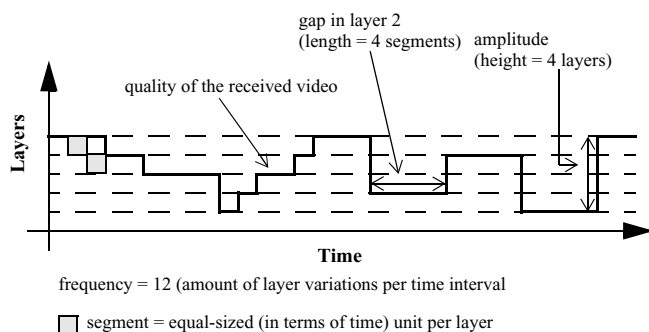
gap in layer 2
(length = 4 segments)

amplitude
(height = 4 layers)

quality of the received video

Layers

Time

frequency = 12 (amount of layer variations per time interval

segment = equal-sized (in terms of time) unit per layer